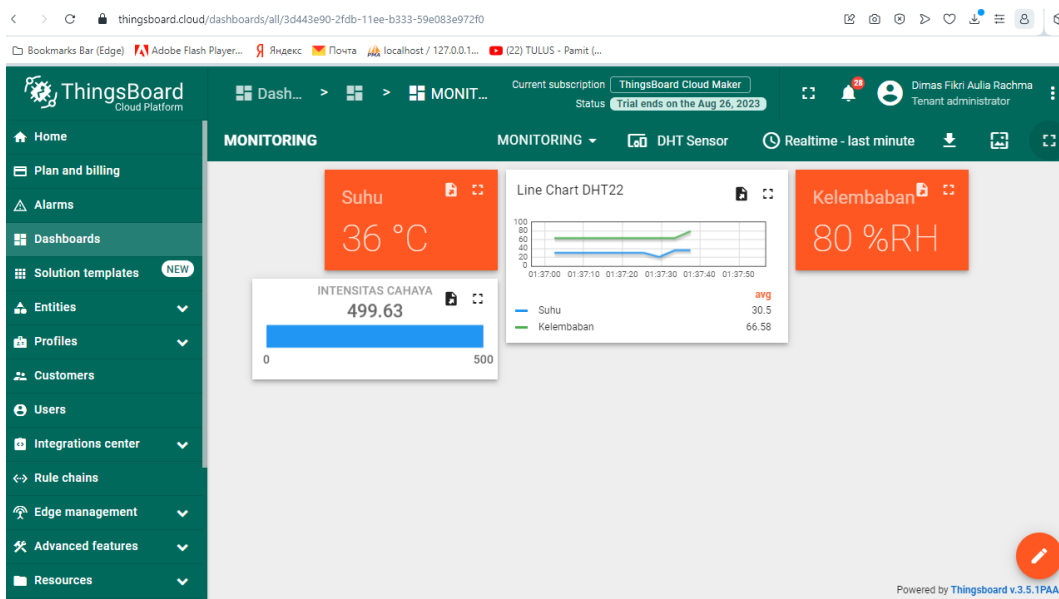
thingsboard.cloud/dashboards/all/3d443e90-2fdb-11ee-b333-59e083e972f0

Bookmarks Bar (Edge) Adobe Flash Player... Яндекс Почта localhost / 127.0.0.1... (22) TULUS - Pamit (...

ThingsBoard Cloud Platform

Dash... > > MONIT...

Current subscription ThingsBoard Cloud Maker
Status Trial ends on the Aug 26, 2023

28

Dimas Fikri Aulia Rachma
Tenant administrator

Home
Plan and billing
Alarms
Dashboards
Solution templates NEW
Entities
Profiles
Customers
Users
Integrations center
Rule chains
Edge management
Advanced features
Resources

MONITORING

MONITORING DHT Sensor Realtime - last minute

Suhu
36 °C

Line Chart DHT22
100
80
60
40
20
0
01:37:00 01:37:10 01:37:20 01:37:30 01:37:40 01:37:50
avg
Suhu 30.5
Kelembaban 66.58

Kelembaban
80 %RH

INTENSITAS CAHAYA
499.63
0 500

Powered by Thingsboard v.3.5.1PAA